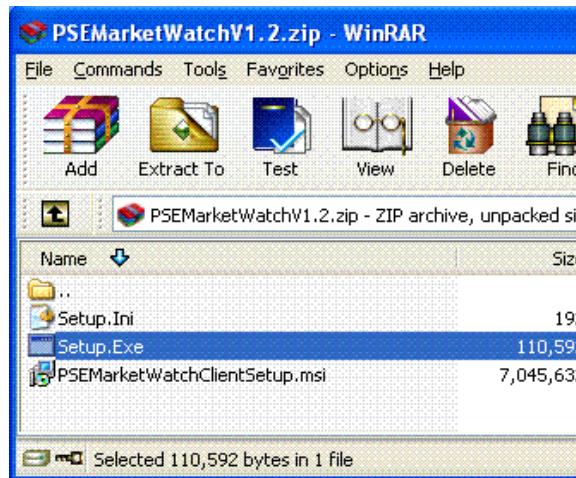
PSEMarketWatchV1.2.zip - WinRAR

File Commands Tools Favorites Options Help

Add Extract To Test View Delete Fin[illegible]

PSEMarketWatchV1.2.zip - ZIP archive, unpacked si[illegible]

| Name | Siz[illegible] |
|---|---|
| .. | |
| Setup.Ini | 19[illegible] |
| Setup.Exe | 110,59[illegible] |
| PSEMarketWatchClientSetup.msi | 7,045,63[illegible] |

Selected 110,592 bytes in 1 file